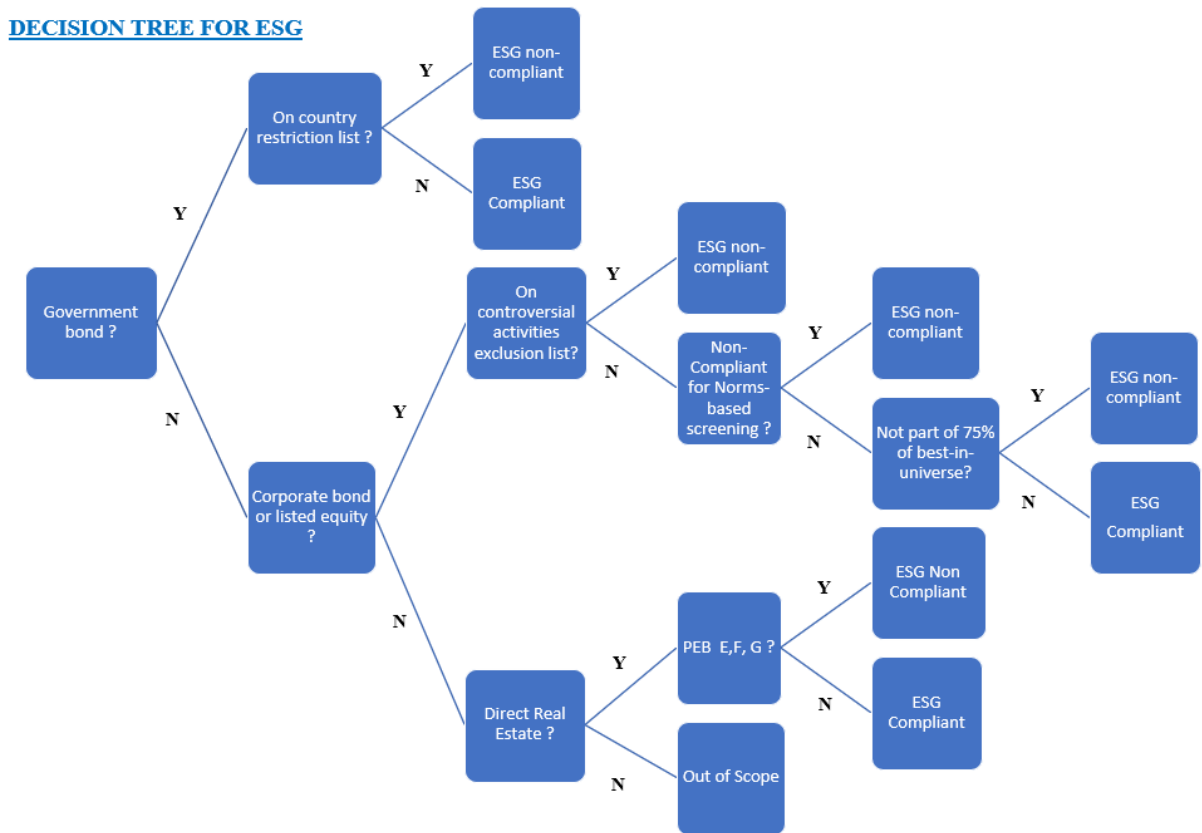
DECISION TREE FOR ESG

Government bond ?

Y

On country restriction list ?

Y

ESG non-compliant

N

ESG Compliant

N

Corporate bond or listed equity ?

Y

On controversial activities exclusion list?

Y

ESG non-compliant

N

Non-Compliant for Norms-based screening ?

Y

ESG non-compliant

N

Not part of 75% of best-in-universe?

Y

ESG non-compliant

N

ESG Compliant

N

Direct Real Estate ?

Y

PEB E,F, G ?

Y

ESG Non Compliant

N

ESG Compliant

N

Out of Scope